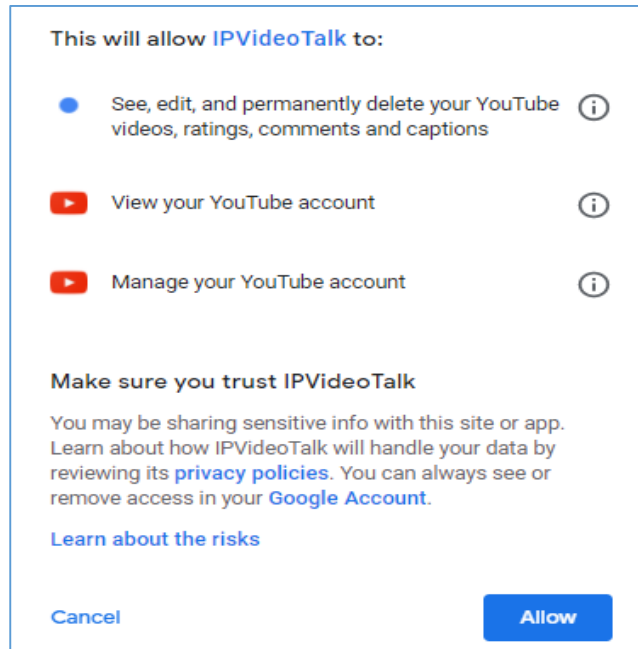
This will allow IPVideoTalk to:

See, edit, and permanently delete your YouTube videos, ratings, comments and captions

View your YouTube account

Manage your YouTube account

Make sure you trust IPVideoTalk

You may be sharing sensitive info with this site or app. Learn about how IPVideoTalk will handle your data by reviewing its privacy policies. You can always see or remove access in your Google Account.

Learn about the risks

Cancel

Allow